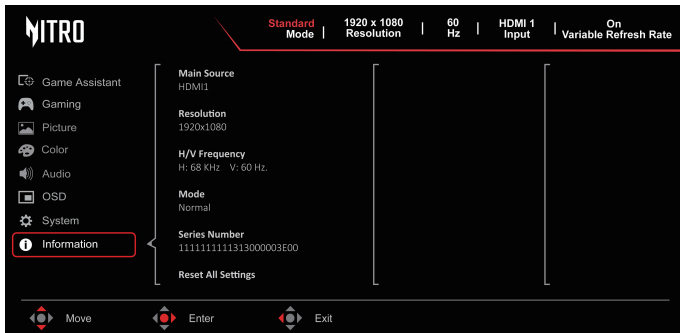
NITRO

Standard
Mode

1920 x 1080
Resolution

60
Hz

HDMI 1
Input

On
Variable Refresh Rate

Game Assistant
Gaming
Picture
Color
Audio
OSD
System
Information

Main Source
HDMI1

Resolution
1920x1080

H/V Frequency
H: 68 KHz V: 60 Hz.

Mode
Normal

Series Number
1111111111313000003E00

Reset All Settings

Move
Enter
Exit